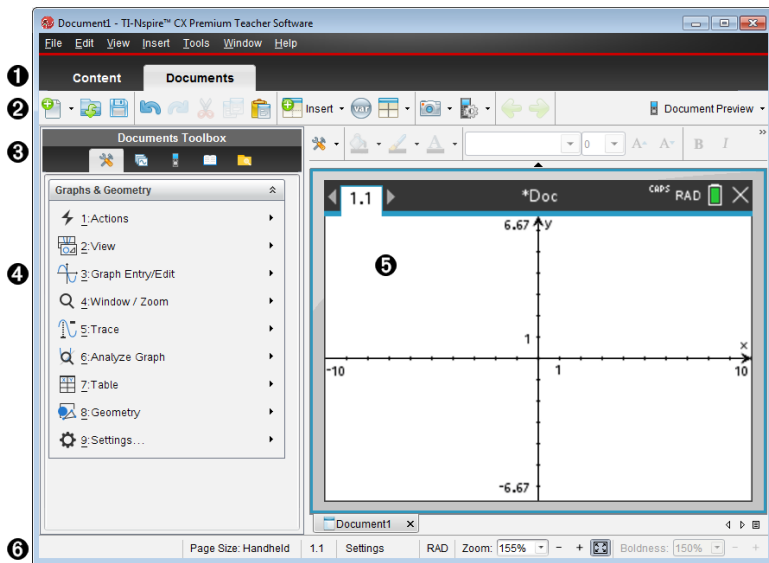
Document1 - TI-Nspire™ CX Premium Teacher Software

File Edit View Insert Tools Window Help

❶ Content Documents

❷ Insert var Document Preview

❸ Documents Toolbox

0 A+ A- B I

❹ Graphs & Geometry

1:Actions
2:View
3:Graph Entry/Edit
4:Window / Zoom
5:Trace
6:Analyze Graph
7:Table
8:Geometry
9:Settings...

1.1 *Doc CAPS RAD

6.67 y

❺

1

x

-10 1 10

-6.67

Document1

❻ Page Size: Handheld 1.1 Settings RAD Zoom: 155% Boldness: 150%